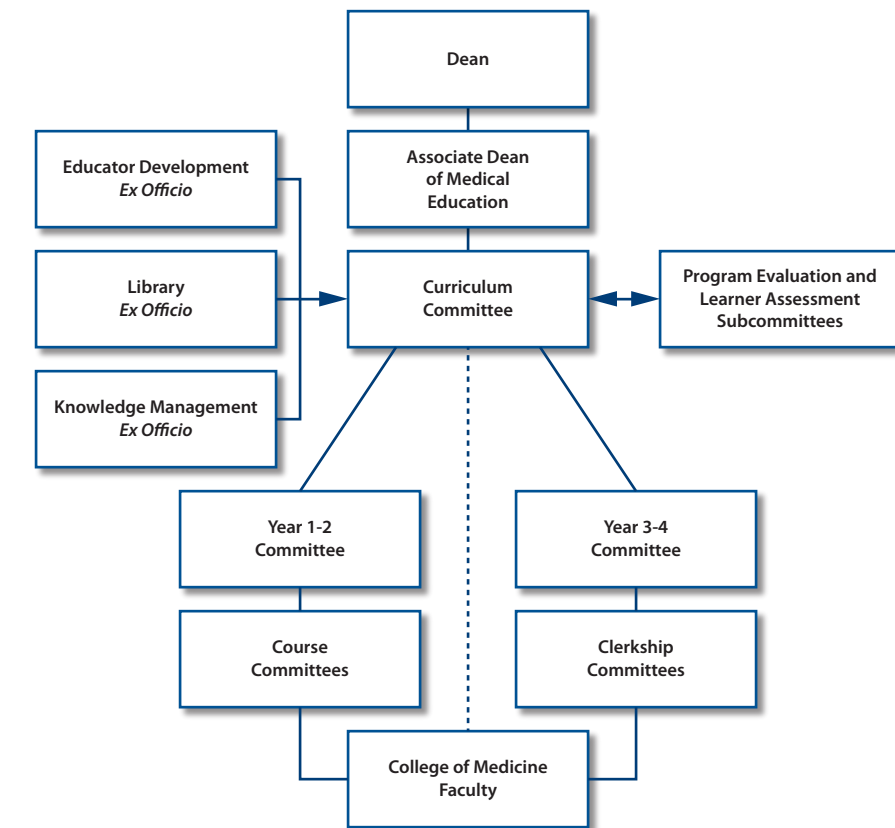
Dean

Educator Development
*Ex Officio*

Associate Dean of Medical Education

Library
*Ex Officio*

Curriculum Committee

Program Evaluation and Learner Assessment Subcommittees

Knowledge Management
*Ex Officio*

Year 1-2 Committee

Year 3-4 Committee

Course Committees

Clerkship Committees

College of Medicine Faculty